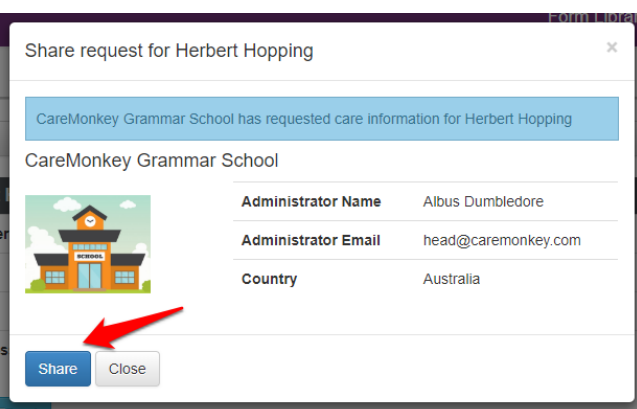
Form Librar

Share request for Herbert Hopping

×

CareMonkey Grammar School has requested care information for Herbert Hopping

CareMonkey Grammar School

SCHOOL

| Administrator Name | Albus Dumbledore |
|---|---|
| Administrator Email | head@caremonkey.com |
| Country | Australia |

Share Close